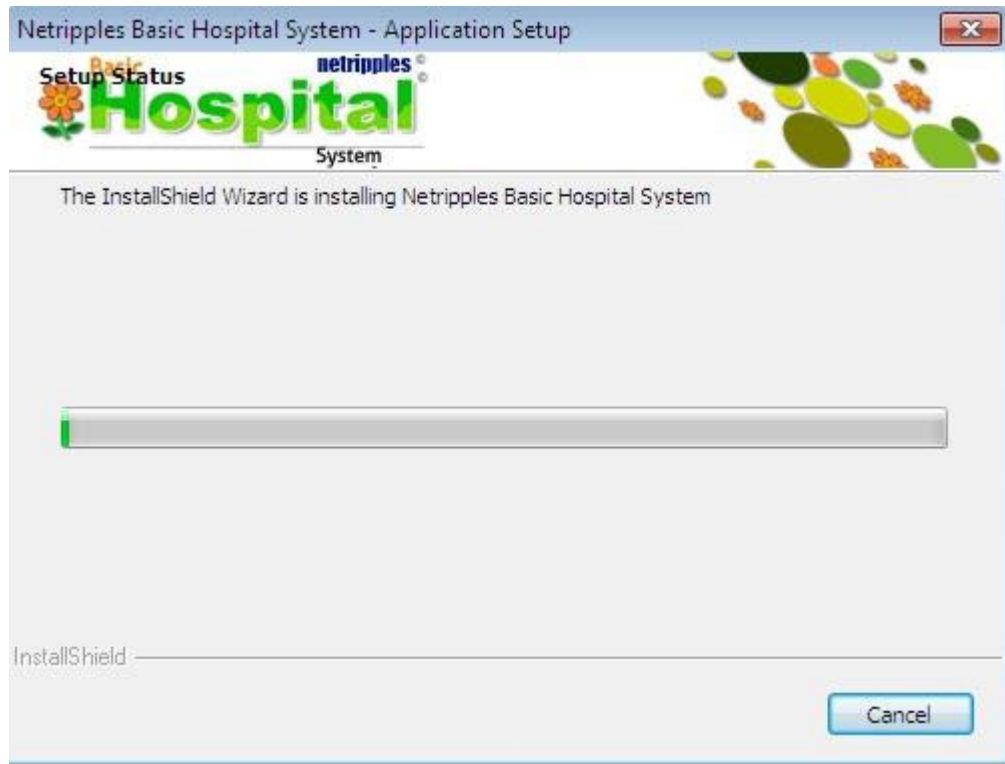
Netripples Basic Hospital System - Application Setup

Setup Status

Basic netripples © Hospital ©

System

The InstallShield Wizard is installing Netripples Basic Hospital System

InstallShield

Cancel